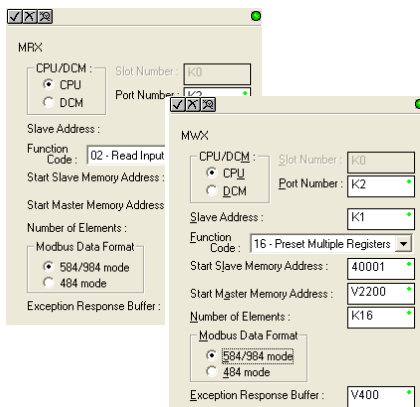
MRX

CPU/DCM :
CPU
DCM

Slot Number : K0

Port Number : K2

Slave Address :

Function Code : 02 - Read Input

Start Slave Memory Address :

Start Master Memory Address

Number of Elements :

Modbus Data Format
584/984 mode
484 mode

Exception Response Buffer :

MWX

CPU/DCM :
CPU
DCM

Slot Number : K0

Port Number : K2

Slave Address : K1

Function Code : 16 - Preset Multiple Registers

Start Slave Memory Address : 40001

Start Master Memory Address : V2200

Number of Elements : K16

Modbus Data Format
584/984 mode
484 mode

Exception Response Buffer : V400